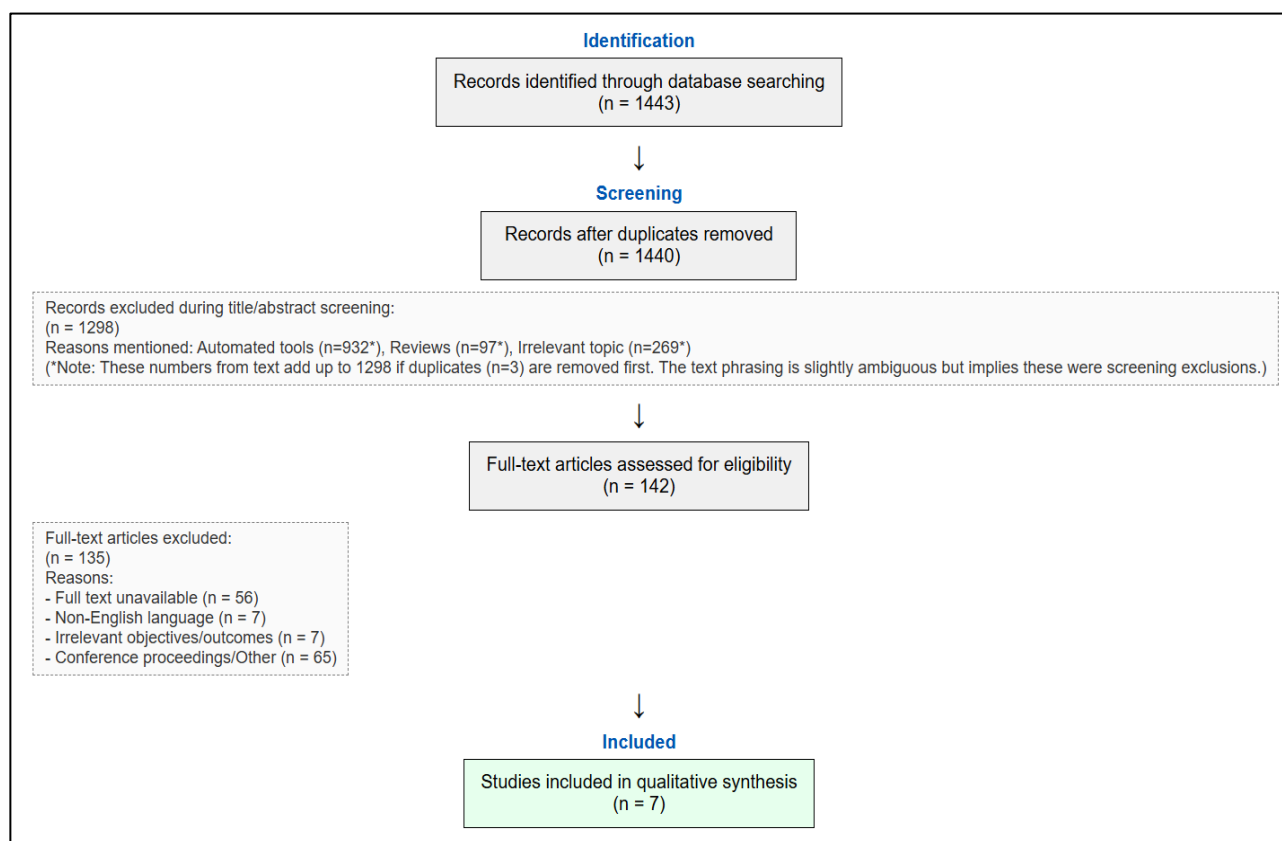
Identification

Records identified through database searching
(n = 1443)

Screening

Records after duplicates removed
(n = 1440)

Records excluded during title/abstract screening:
(n = 1298)
Reasons mentioned: Automated tools (n=932*), Reviews (n=97*), Irrelevant topic (n=269*)
(*Note: These numbers from text add up to 1298 if duplicates (n=3) are removed first. The text phrasing is slightly ambiguous but implies these were screening exclusions.)

Full-text articles assessed for eligibility
(n = 142)

Full-text articles excluded:
(n = 135)
Reasons:
- Full text unavailable (n = 56)
- Non-English language (n = 7)
- Irrelevant objectives/outcomes (n = 7)
- Conference proceedings/Other (n = 65)

Included

Studies included in qualitative synthesis
(n = 7)